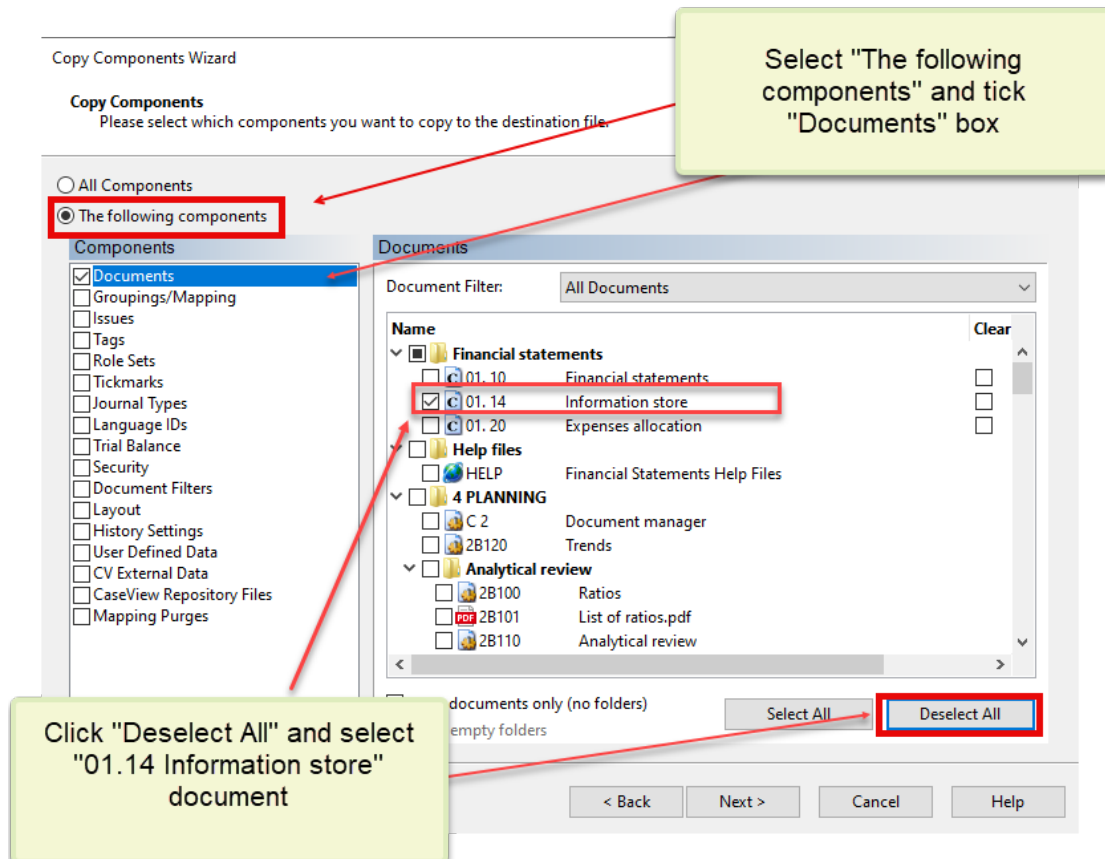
Copy Components Wizard

Copy Components
Please select which components you want to copy to the destination file.

Select "The following components" and tick "Documents" box

All Components
The following components

Components
Documents
Groupings/Mapping
Issues
Tags
Role Sets
Tickmarks
Journal Types
Language IDs
Trial Balance
Security
Document Filters
Layout
History Settings
User Defined Data
CV External Data
CaseView Repository Files
Mapping Purges

Documents
Document Filter: All Documents

| Name | | Clear |
|---|---|---|
| Financial statements | | |
| 01. 10 | Financial statements | |
| 01. 14 | Information store | |
| 01. 20 | Expenses allocation | |
| Help files | | |
| HELP | Financial Statements Help Files | |
| 4 PLANNING | | |
| C 2 | Document manager | |
| 2B120 | Trends | |
| Analytical review | | |
| 2B100 | Ratios | |
| 2B101 | List of ratios.pdf | |
| 2B110 | Analytical review | |

documents only (no folders)
empty folders

Select All
Deselect All

Click "Deselect All" and select "01.14 Information store" document

< Back
Next >
Cancel
Help